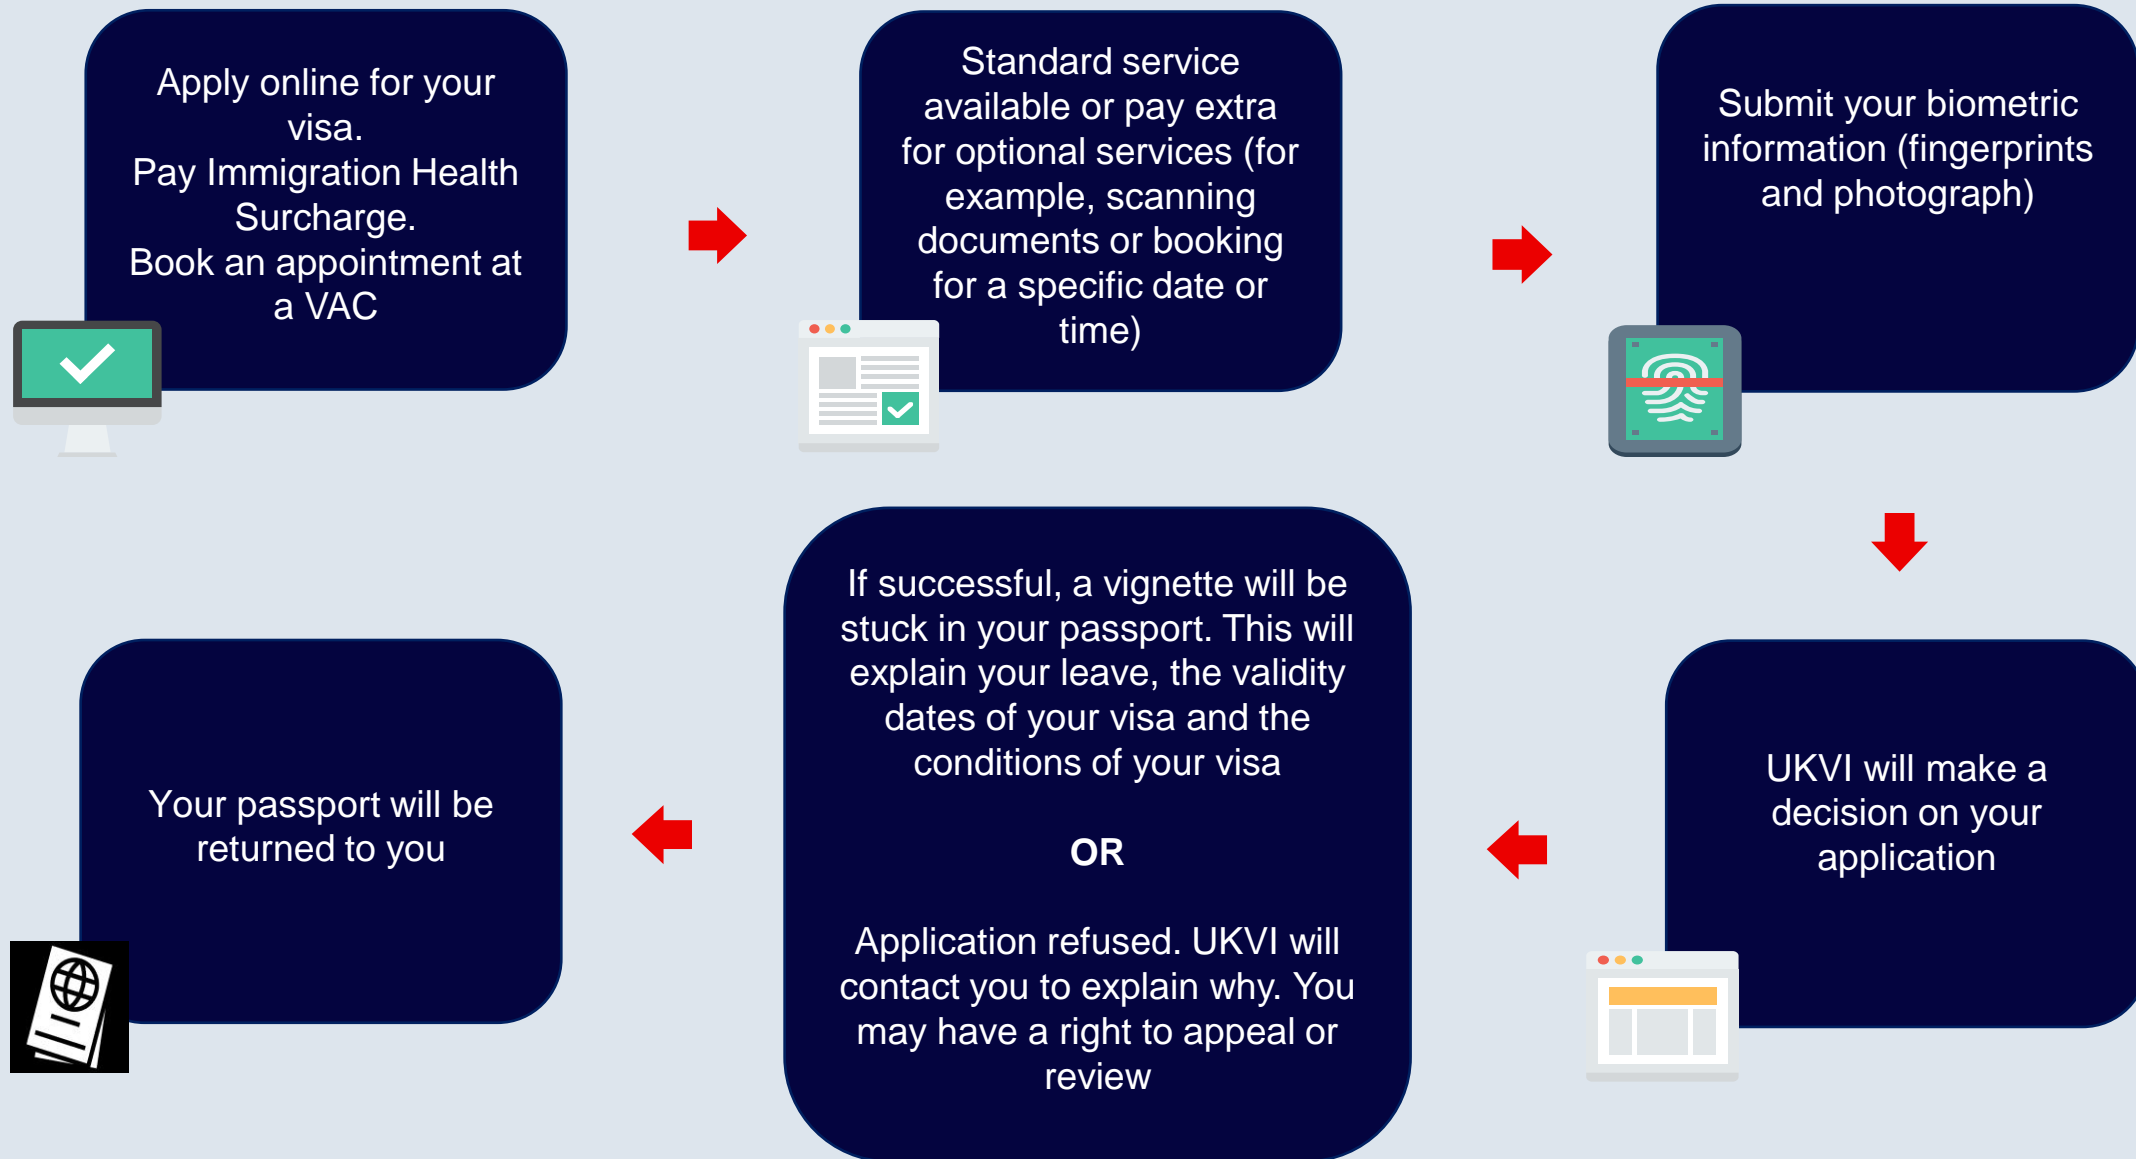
Apply online for your visa.
Pay Immigration Health Surcharge.
Book an appointment at a VAC

Standard service available or pay extra for optional services (for example, scanning documents or booking for a specific date or time)

Submit your biometric information (fingerprints and photograph)

UKVI will make a decision on your application

If successful, a vignette will be stuck in your passport. This will explain your leave, the validity dates of your visa and the conditions of your visa

OR

Application refused. UKVI will contact you to explain why. You may have a right to appeal or review

Your passport will be returned to you